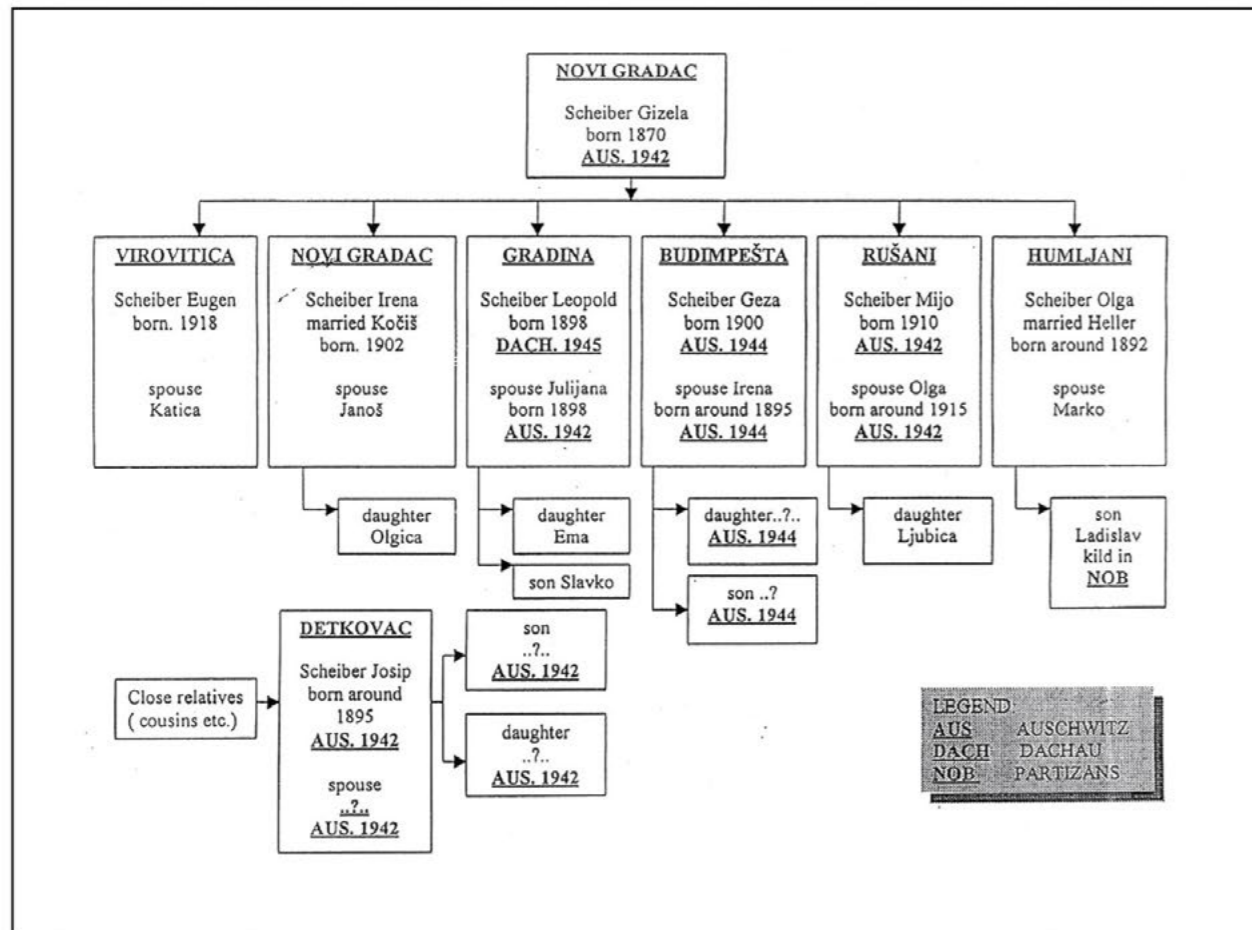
NOVI GRADAC

Scheiber Gizela
born 1870
AUS. 1942

VIROVITICA

Scheiber Eugen
born. 1918

spouse
Katica

NOVI GRADAC

Scheiber Irena
married Kočiš
born. 1902

spouse
Janoš

daughter
Olgica

GRADINA

Scheiber Leopold
born 1898
DACH. 1945

spouse Julijana
born 1898
AUS. 1942

daughter
Ema

son Slavko

BUDIMPEŠTA

Scheiber Geza
born 1900
AUS. 1944

spouse Irena
born around 1895
AUS. 1944

daughter..?..
AUS. 1944

son ..?
AUS. 1944

RUŠANI

Scheiber Mijo
born 1910
AUS. 1942

spouse Olga
born around 1915
AUS. 1942

daughter
Ljubica

HUMLJANI

Scheiber Olga
married Heller
born around 1892

spouse
Marko

son
Ladislav
kild in
NOB

Close relatives
( cousins etc.)

DETKOVAC

Scheiber Josip
born around
1895
AUS. 1942

spouse
..?..
AUS. 1942

son
..?..
AUS. 1942

daughter
..?..
AUS. 1942

LEGEND:
AUS AUSCHWITZ
DACH DACHAU
NOB PARTIZANS